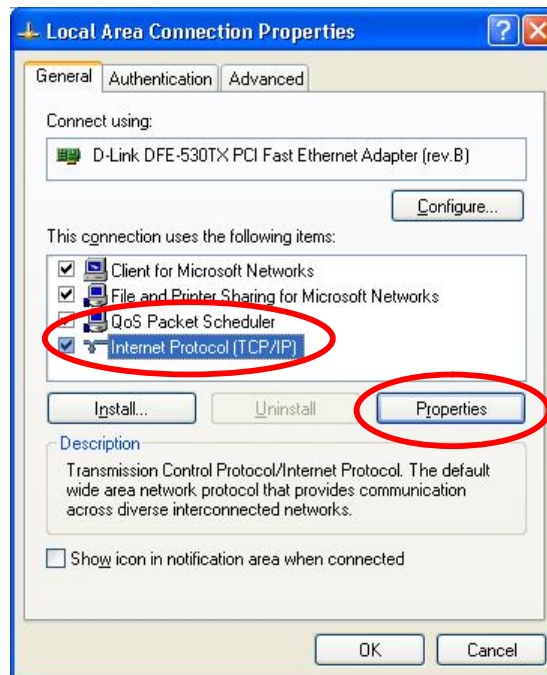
Local Area Connection Properties

General | Authentication | Advanced

Connect using:

D-Link DFE-530TX PCI Fast Ethernet Adapter (rev.B)

Configure...

This connection uses the following items:

Client for Microsoft Networks
File and Printer Sharing for Microsoft Networks
QoS Packet Scheduler
Internet Protocol (TCP/IP)

Install... | Uninstall | Properties

Description

Transmission Control Protocol/Internet Protocol. The default wide area network protocol that provides communication across diverse interconnected networks.

Show icon in notification area when connected

OK | Cancel